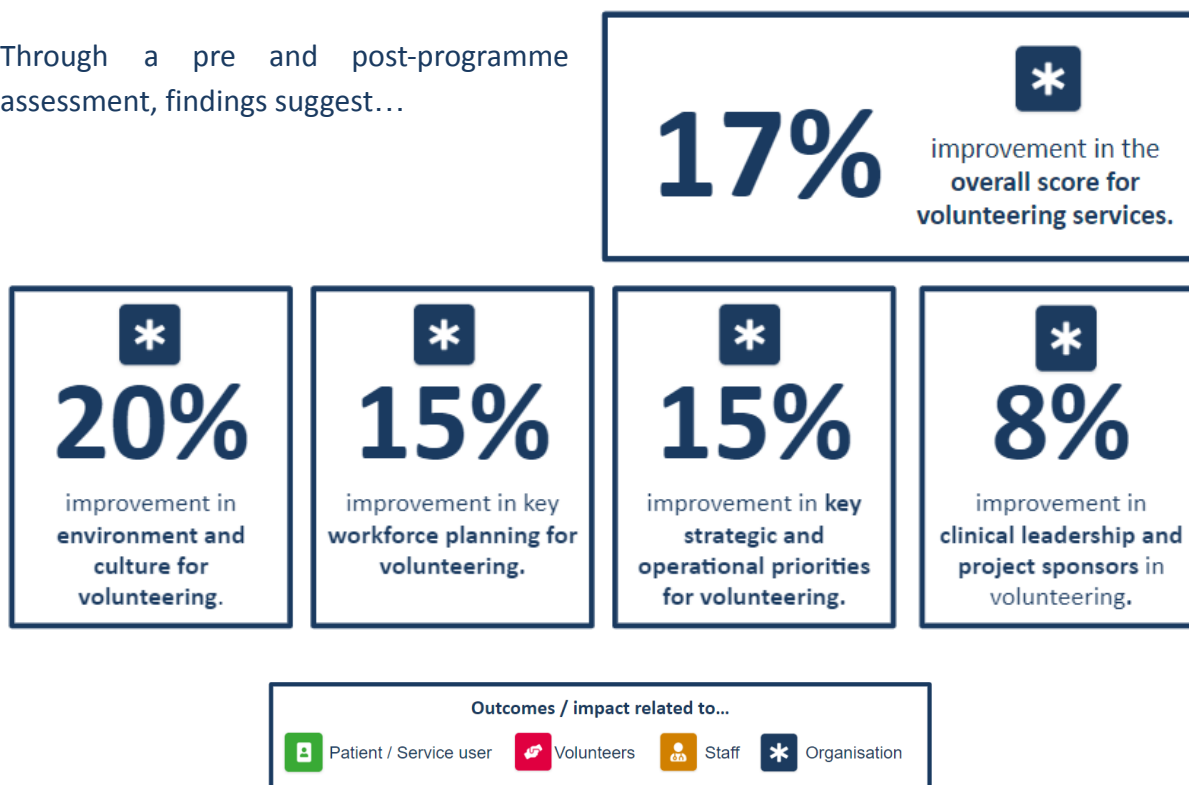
Through a pre and post-programme assessment, findings suggest…

17%

improvement in the **overall score for volunteering services.**

20%

improvement in **environment and culture for volunteering**.

15%

improvement in key **workforce planning for volunteering.**

15%

improvement in **key strategic and operational priorities for volunteering.**

8%

improvement in **clinical leadership and project sponsors** in volunteering**.**

Outcomes / impact related to…

Patient / Service user Volunteers Staff Organisation